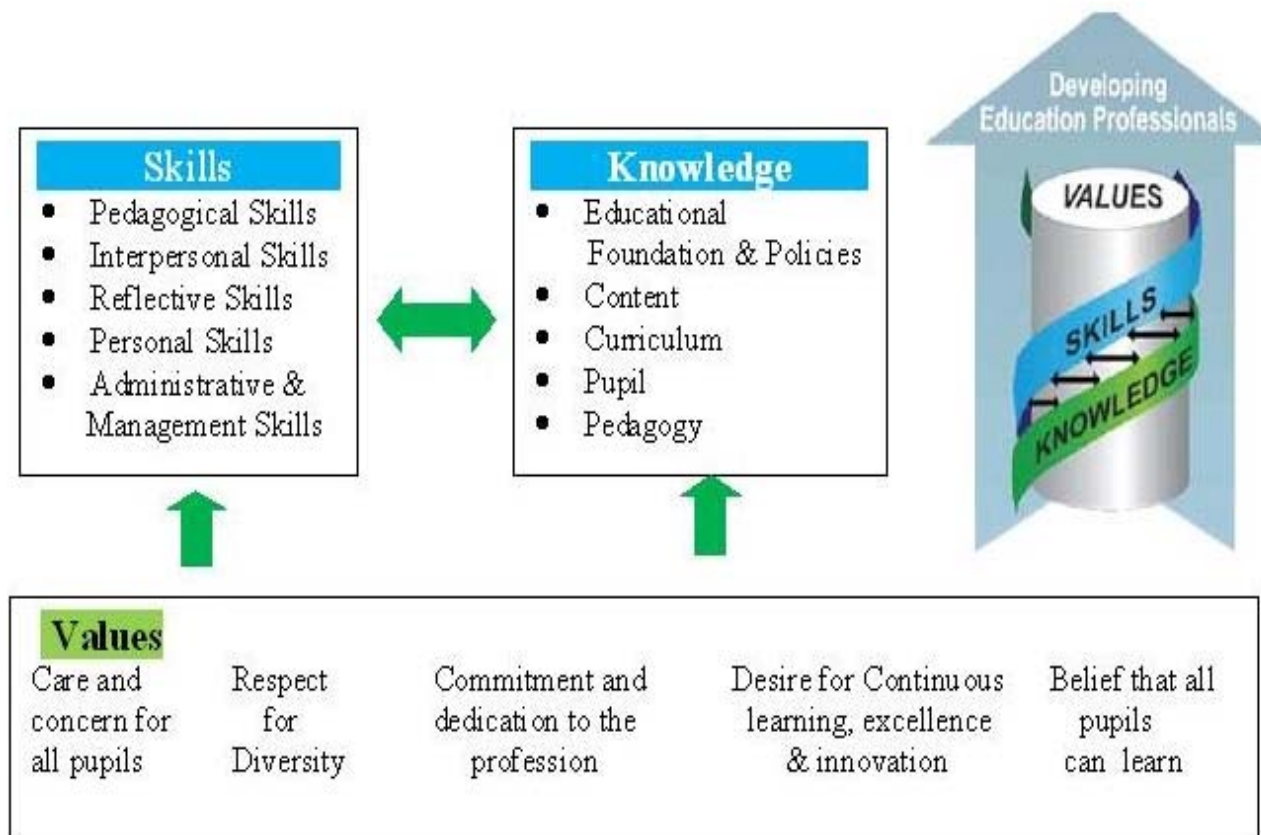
Skills

- Pedagogical Skills
- Interpersonal Skills
- Reflective Skills
- Personal Skills
- Administrative & Management Skills

Knowledge

- Educational Foundation & Policies
- Content
- Curriculum
- Pupil
- Pedagogy

Developing Education Professionals

VALUES

SKILLS

KNOWLEDGE

Values

Care and concern for all pupils

Respect for Diversity

Commitment and dedication to the profession

Desire for Continuous learning, excellence & innovation

Belief that all pupils can learn